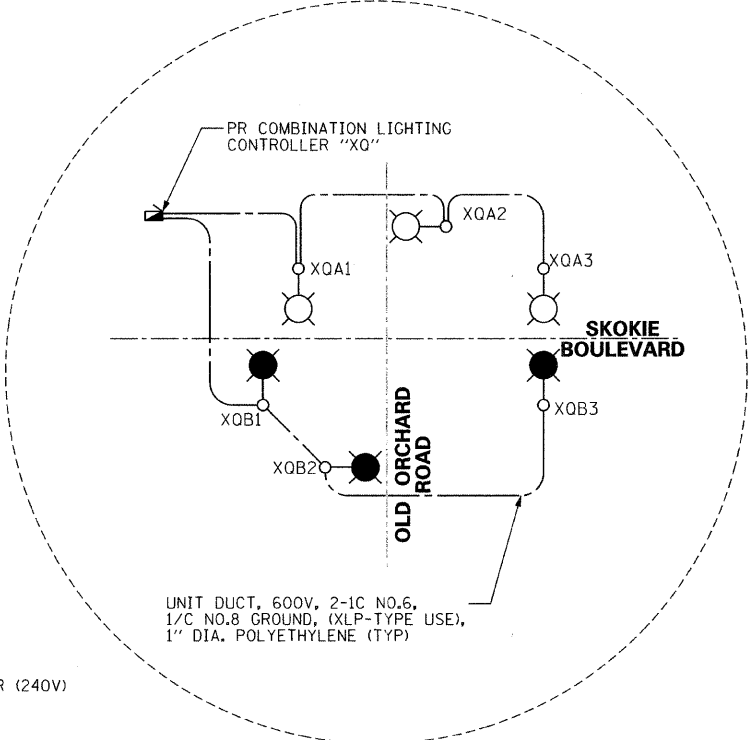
PR COMBINATION LIGHTING CONTROLLER "XQ"

XQA2

XQA1

XQA3

SKOKIE BOULEVARD

XQB1

XQB3

XQB2

OLD ORCHARD ROAD

UNIT DUCT, 600V, 2-1C NO.6, 1/C NO.8 GROUND, (XLP-TYPE USE), 1" DIA. POLYETHYLENE (TYP)

R (240V)